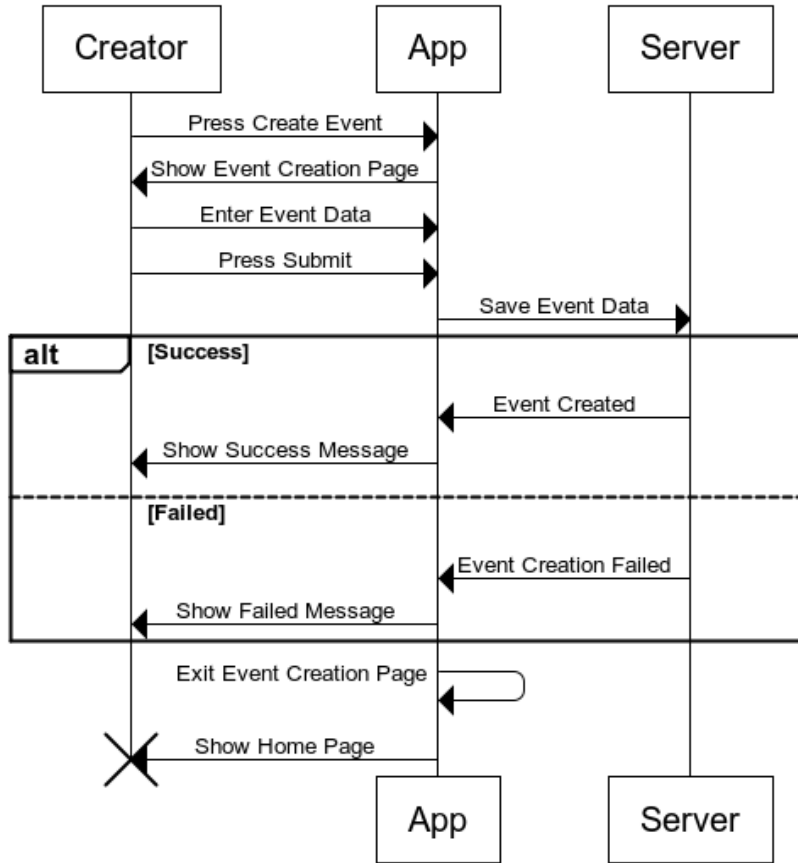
Creator

App

Server

Press Create Event

Show Event Creation Page

Enter Event Data

Press Submit

Save Event Data

alt

[Success]

Event Created

Show Success Message

[Failed]

Event Creation Failed

Show Failed Message

Exit Event Creation Page

Show Home Page

App

Server